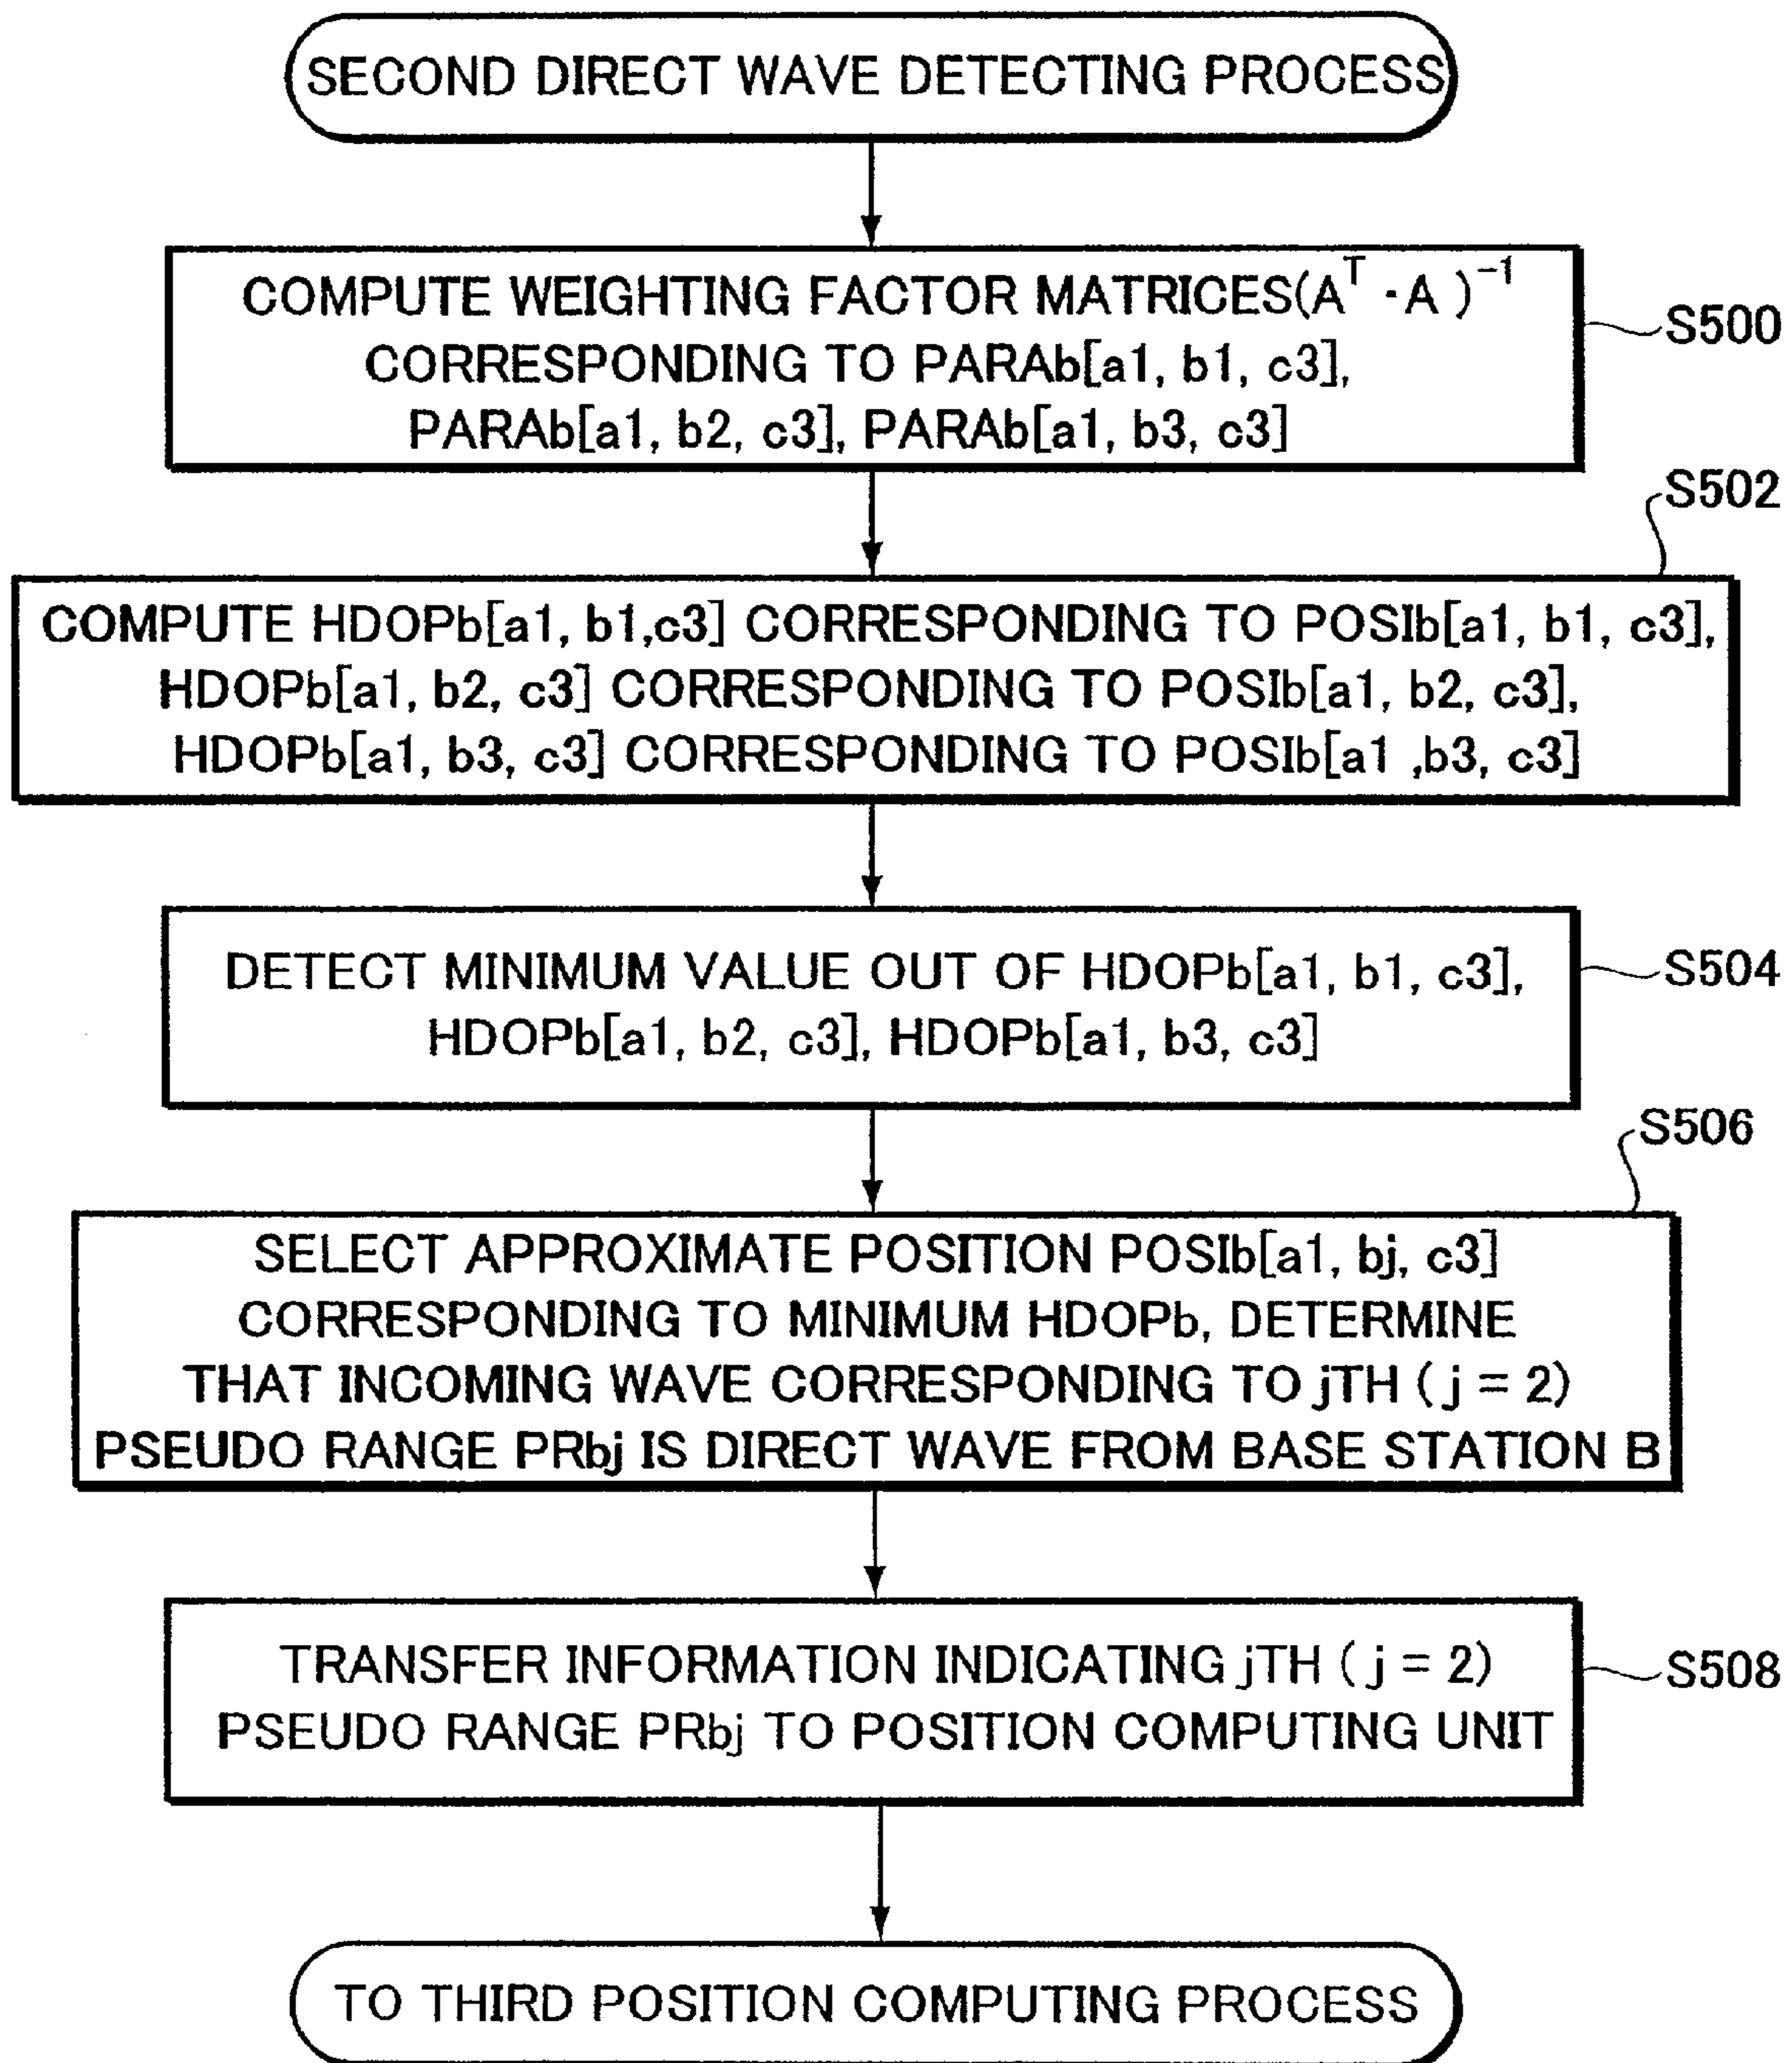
SECOND DIRECT WAVE DETECTING PROCESS

COMPUTE WEIGHTING FACTOR MATRICES$(A^T \cdot A)^{-1}$ CORRESPONDING TO PARAb[a1, b1, c3], PARAb[a1, b2, c3], PARAb[a1, b3, c3]

S500

S502

COMPUTE HDOPb[a1, b1,c3] CORRESPONDING TO POSIb[a1, b1, c3], HDOPb[a1, b2, c3] CORRESPONDING TO POSIb[a1, b2, c3], HDOPb[a1, b3, c3] CORRESPONDING TO POSIb[a1 ,b3, c3]

DETECT MINIMUM VALUE OUT OF HDOPb[a1, b1, c3], HDOPb[a1, b2, c3], HDOPb[a1, b3, c3]

S504

S506

SELECT APPROXIMATE POSITION POSIb[a1, bj, c3] CORRESPONDING TO MINIMUM HDOPb, DETERMINE THAT INCOMING WAVE CORRESPONDING TO jTH ( j = 2) PSEUDO RANGE PRbj IS DIRECT WAVE FROM BASE STATION B

TRANSFER INFORMATION INDICATING jTH ( j = 2) PSEUDO RANGE PRbj TO POSITION COMPUTING UNIT

S508

TO THIRD POSITION COMPUTING PROCESS